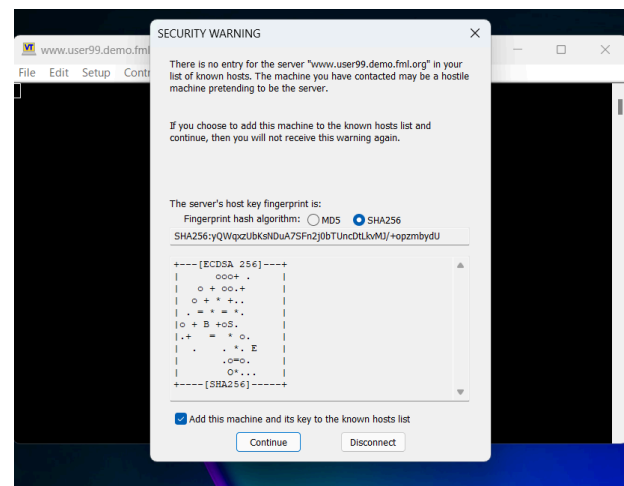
VT www.user99.demo.fml

File Edit Setup Contr

SECURITY WARNING

There is no entry for the server "www.user99.demo.fml.org" in your list of known hosts. The machine you have contacted may be a hostile machine pretending to be the server.

If you choose to add this machine to the known hosts list and continue, then you will not receive this warning again.

The server's host key fingerprint is:

Fingerprint hash algorithm: MD5 SHA256

SHA256:yQWqxzUbKsNDuA7SFn2j0bTUncDtLkvMJ/+opzmbydU

```
+---[ECDSA 256]---+
|       ooo+ .    |
|    o + oo.+     |
|   o + * +..     |
|  . = * = *.     |
| o + B +oS.      |
|.+    = * o.     |
| .     . *. E    |
|        .o=o.    |
|         O*...   |
+----[SHA256]-----+
```

Add this machine and its key to the known hosts list

Continue Disconnect